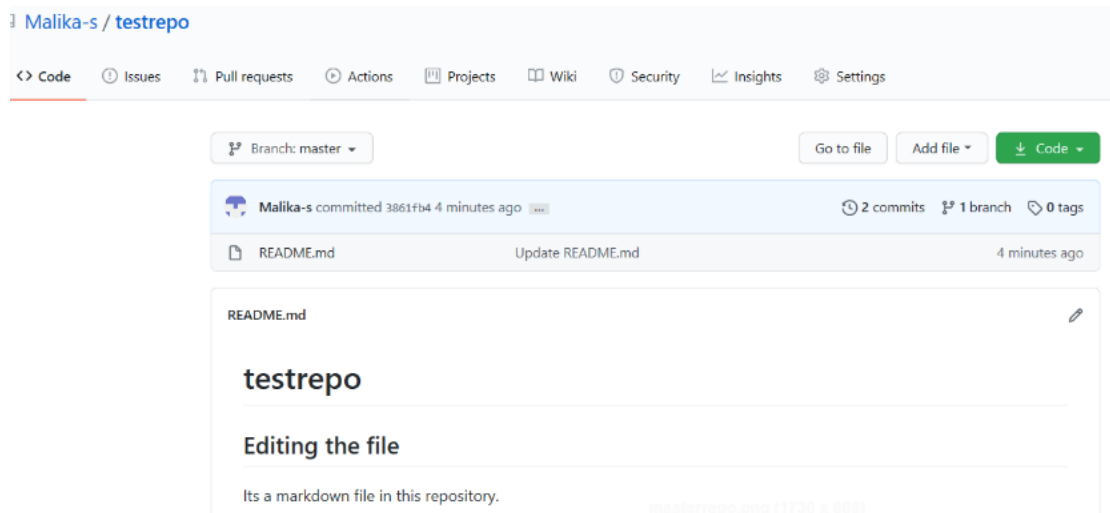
Malika-s / testrepo

Code Issues Pull requests Actions Projects Wiki Security Insights Settings

Branch: master

Go to file Add file Code

Malika-s committed 3861fb4 4 minutes ago ...

2 commits 1 branch 0 tags

README.md Update README.md 4 minutes ago

README.md

testrepo

Editing the file

Its a markdown file in this repository.